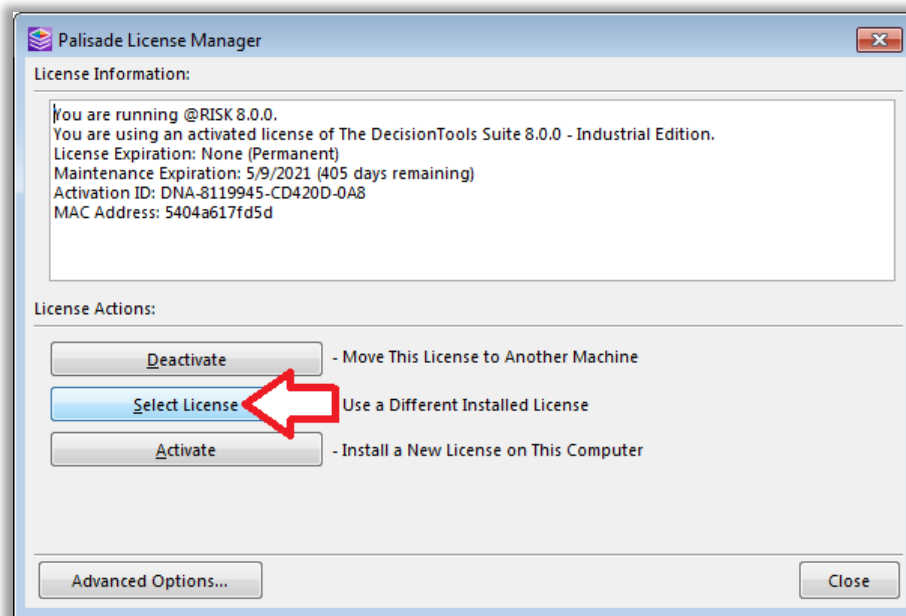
Palisade License Manager

License Information:

You are running @RISK 8.0.0.
You are using an activated license of The DecisionTools Suite 8.0.0 - Industrial Edition.
License Expiration: None (Permanent)
Maintenance Expiration: 5/9/2021 (405 days remaining)
Activation ID: DNA-8119945-CD420D-0A8
MAC Address: 5404a617fd5d

License Actions:

Deactivate - Move This License to Another Machine

Select License Use a Different Installed License

Activate - Install a New License on This Computer

Advanced Options...

Close